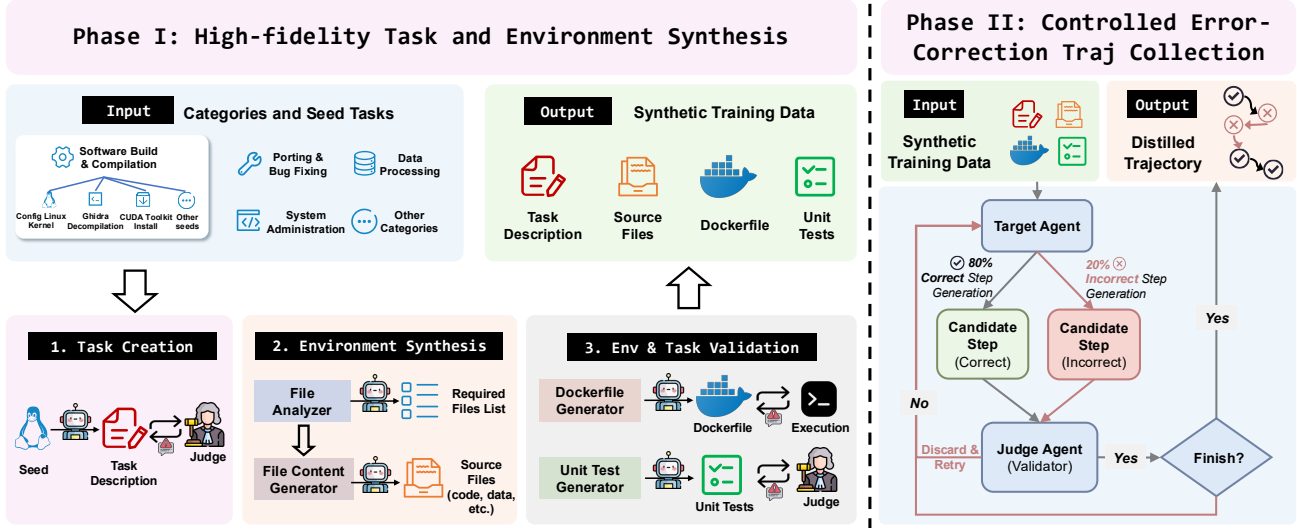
Phase I: High-fidelity Task and Environment Synthesis

Input Categories and Seed Tasks

Software Build & Compilation

Config Linux Kernel

Ghidra Decompilation

CUDA Toolkit Install

Other seeds

Porting & Bug Fixing

Data Processing

System Administration

Other Categories

Output Synthetic Training Data

Task Description

Source Files

Dockerfile

Unit Tests

1. Task Creation

Seed

Task Description

Judge

2. Environment Synthesis

File Analyzer

Required Files List

File Content Generator

Source Files (code, data, etc.)

3. Env & Task Validation

Dockerfile Generator

Dockerfile

Execution

Unit Test Generator

Unit Tests

Judge

Phase II: Controlled Error-Correction Traj Collection

Input

Synthetic Training Data

Output

Distilled Trajectory

Target Agent

80% Correct Step Generation

20% Incorrect Step Generation

Candidate Step (Correct)

Candidate Step (Incorrect)

Yes

No

Discard & Retry

Judge Agent (Validator)

Yes

Finish?